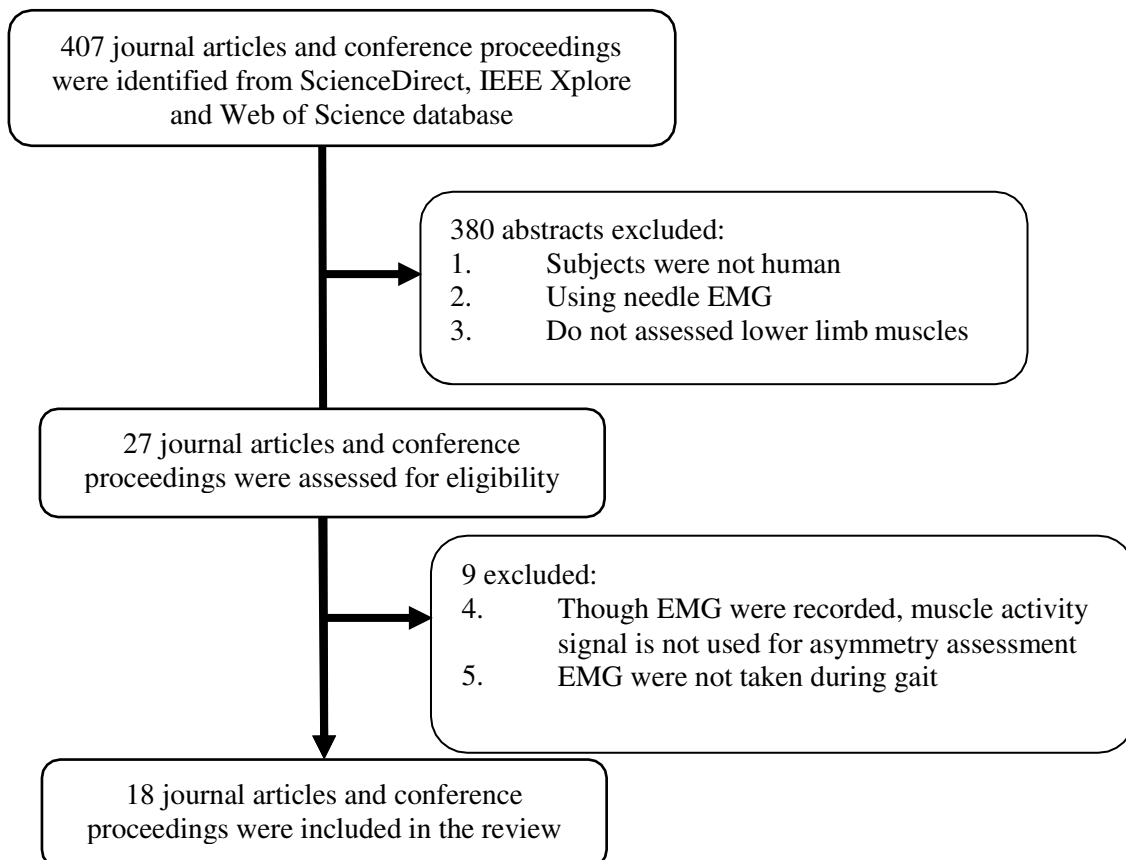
407 journal articles and conference proceedings were identified from ScienceDirect, IEEE Xplore and Web of Science database

380 abstracts excluded:
1. Subjects were not human
2. Using needle EMG
3. Do not assessed lower limb muscles

27 journal articles and conference proceedings were assessed for eligibility

9 excluded:
4. Though EMG were recorded, muscle activity signal is not used for asymmetry assessment
5. EMG were not taken during gait

18 journal articles and conference proceedings were included in the review